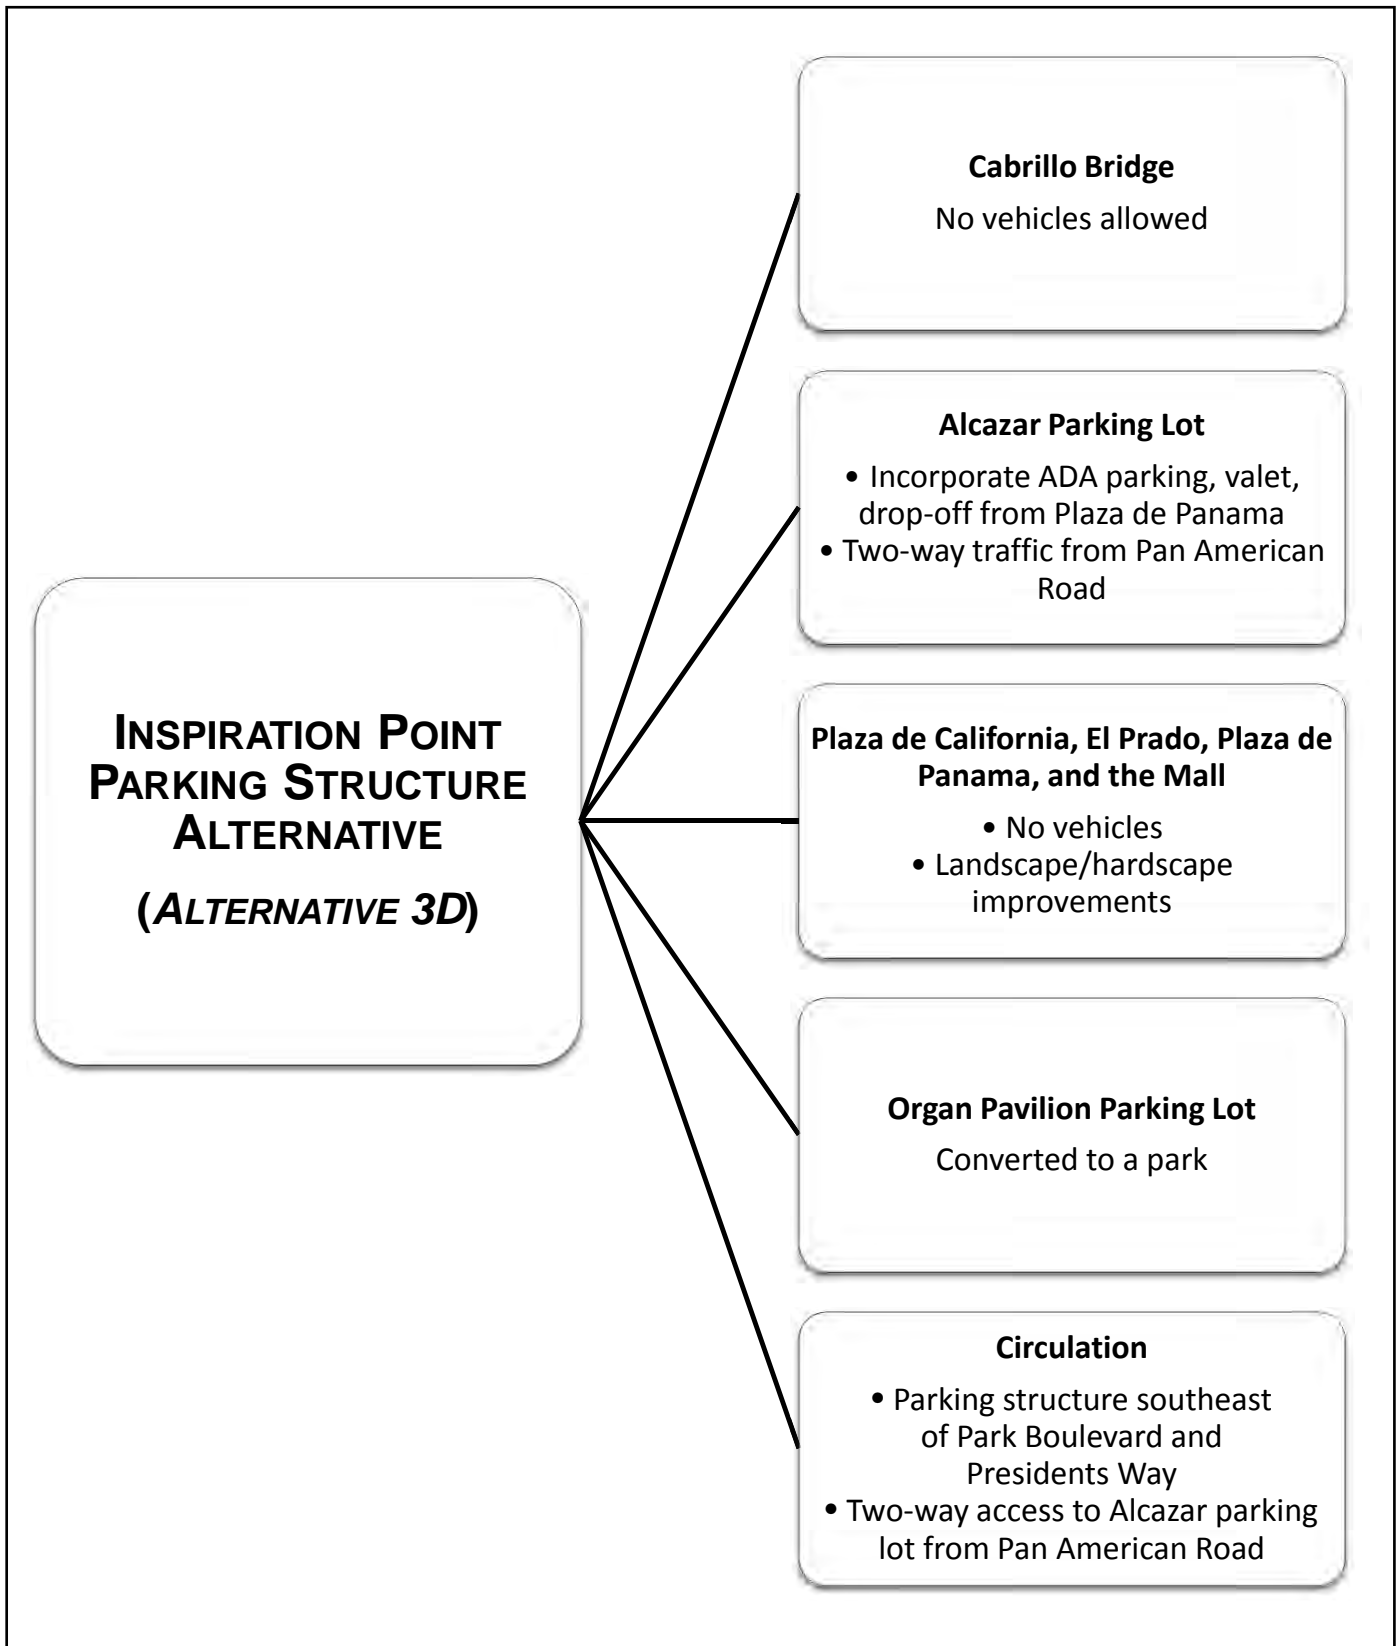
INSPIRATION POINT PARKING STRUCTURE ALTERNATIVE

(ALTERNATIVE 3D)

**Cabrillo Bridge**
No vehicles allowed

**Alcazar Parking Lot**
• Incorporate ADA parking, valet, drop-off from Plaza de Panama
• Two-way traffic from Pan American Road

**Plaza de California, El Prado, Plaza de Panama, and the Mall**
• No vehicles
• Landscape/hardscape improvements

**Organ Pavilion Parking Lot**
Converted to a park

**Circulation**
• Parking structure southeast of Park Boulevard and Presidents Way
• Two-way access to Alcazar parking lot from Pan American Road